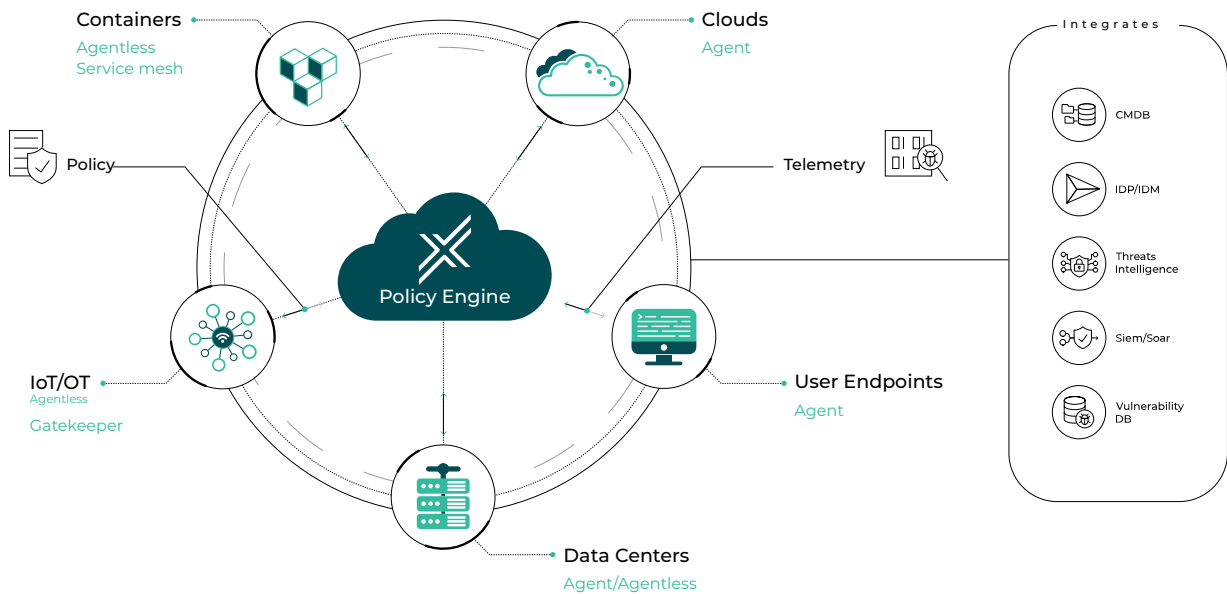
Containers
Agentless
Service mesh

Clouds
Agent

Integrates

CMDB

IDP/IDM

Threats Intelligence

Siem/Soar

Vulnerability DB

Policy

Telemetry

Policy Engine

IoT/OT
Agentless
Gatekeeper

User Endpoints
Agent

Data Centers
Agent/Agentless